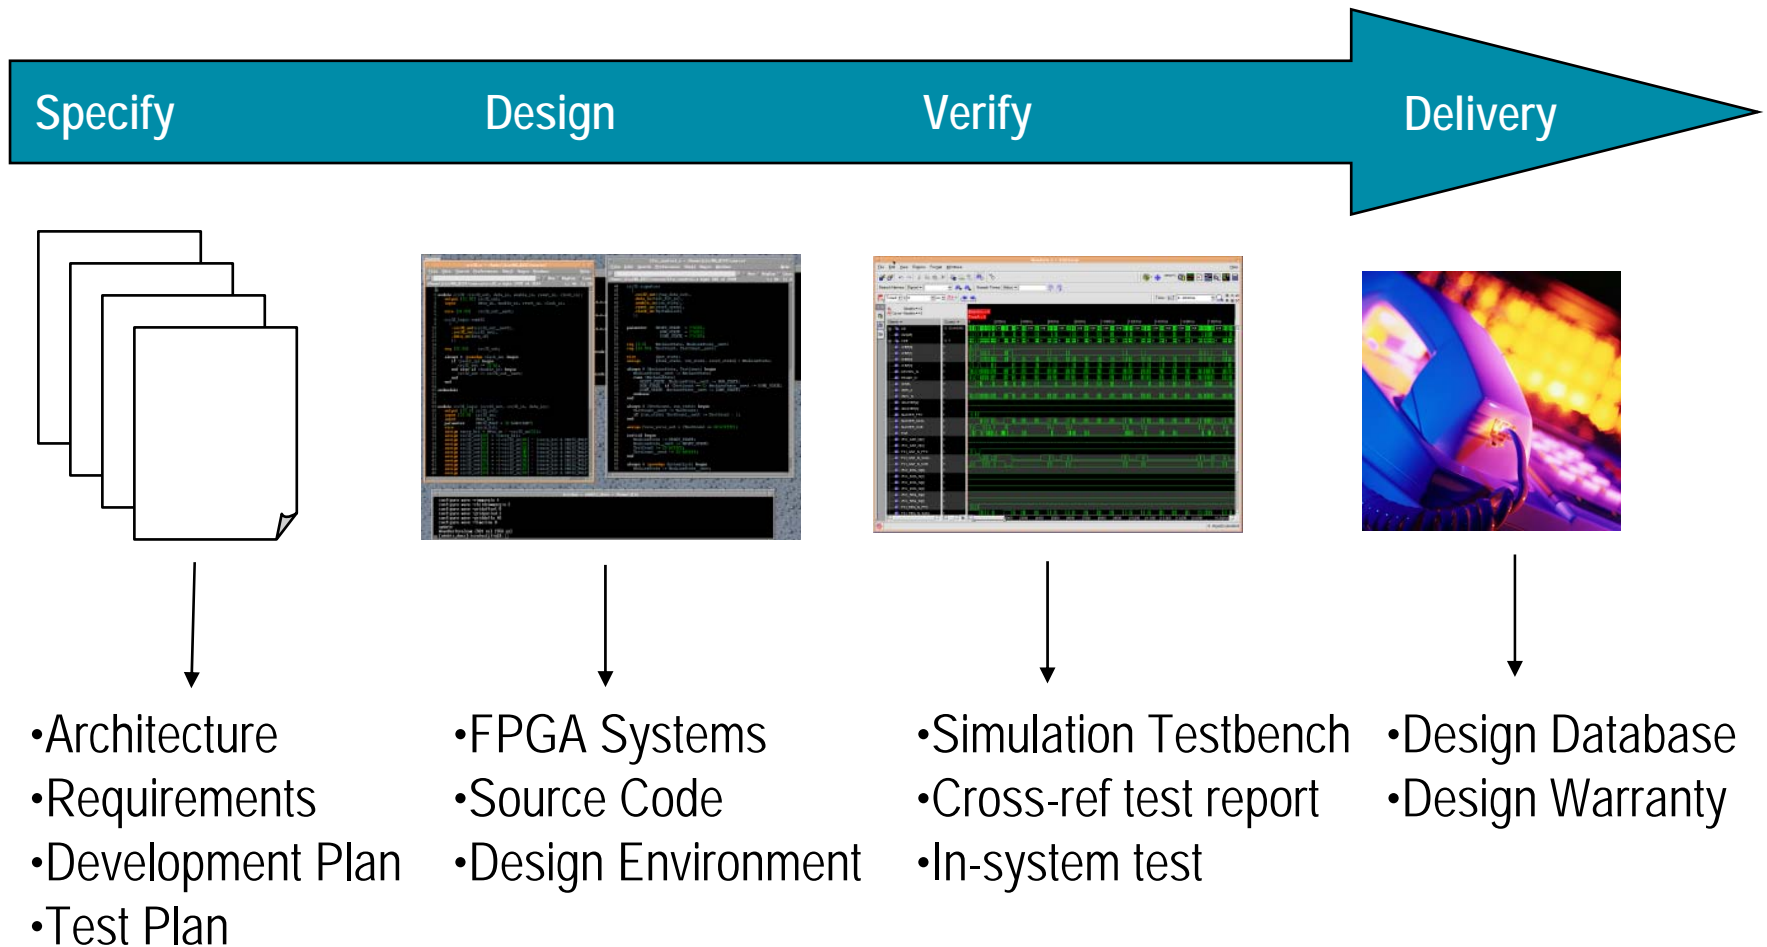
Specify
Design
Verify
Delivery

•Architecture
•Requirements
•Development Plan
•Test Plan

•FPGA Systems
•Source Code
•Design Environment

•Simulation Testbench
•Cross-ref test report
•In-system test

•Design Database
•Design Warranty